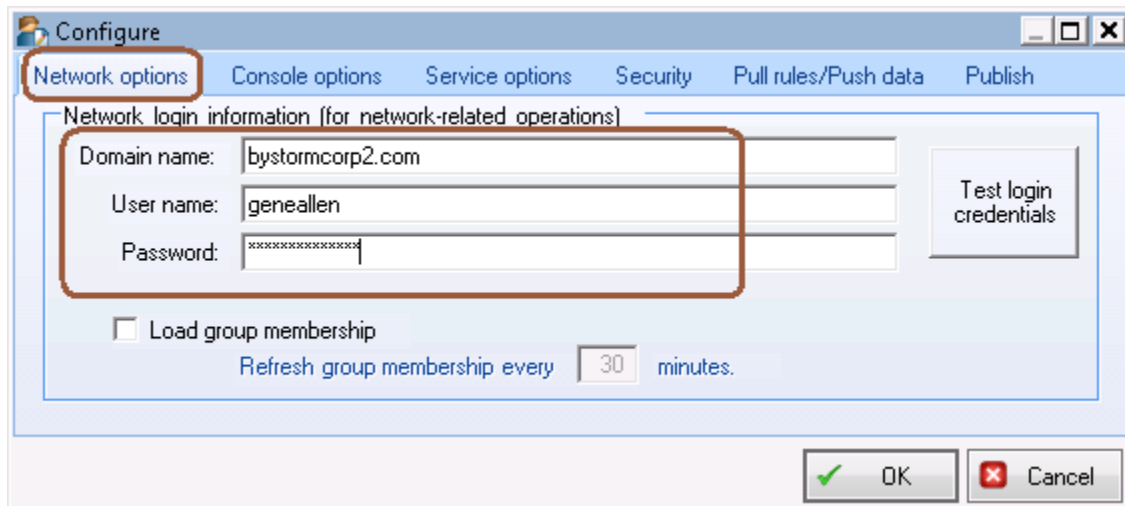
Configure

Network options | Console options | Service options | Security | Pull rules/Push data | Publish

Network login information (for network-related operations)

Domain name: bystormcorp2.com

User name: geneallen

Password: **************

Test login credentials

Load group membership

Refresh group membership every 30 minutes.

OK

Cancel